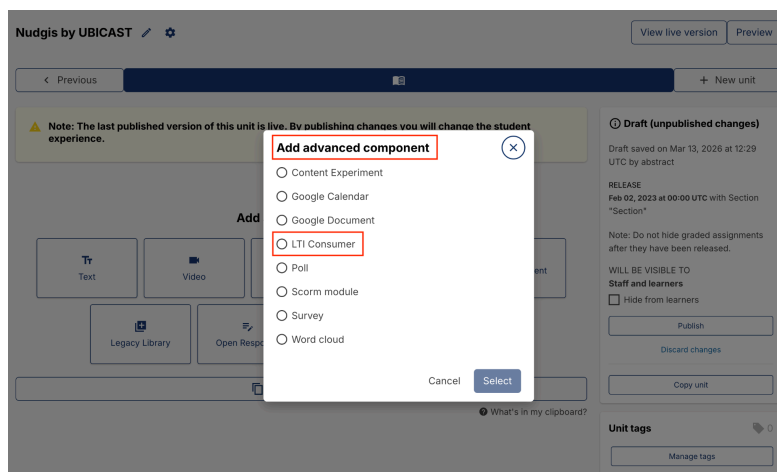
Nudgis by UBICAST

View live version
Preview

< Previous
+ New unit

Note: The last published version of this unit is live. By publishing changes you will change the student experience.

Add
Text
Video
ent
Legacy Library
Open Respo

Add advanced component
Content Experiment
Google Calendar
Google Document
LTI Consumer
Poll
Scorm module
Survey
Word cloud
Cancel
Select

What's in my clipboard?

Draft (unpublished changes)
Draft saved on Mar 13, 2026 at 12:29 UTC by abstract

RELEASE
Feb 02, 2023 at 00:00 UTC with Section "Section"

Note: Do not hide graded assignments after they have been released.

WILL BE VISIBLE TO
Staff and learners
Hide from learners

Publish
Discard changes

Copy unit

Unit tags
0
Manage tags